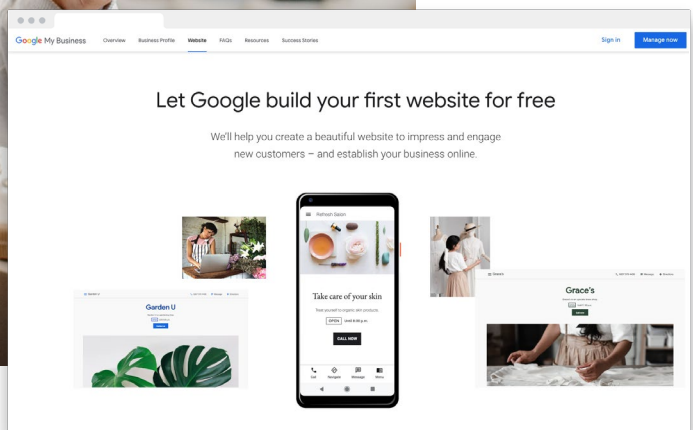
Google My Business Overview Business Profile Website FAQs Resources Success Stories Sign in Manage now

Let Google build your first website for free

We'll help you create a beautiful website to impress and engage new customers – and establish your business online.

Refresh Salon

Take care of your skin

Treat yourself to organic skin products.

OPEN Until 8:00 p.m.

CALL NOW

Call Navigate Message Menu

Garden U

Grace's